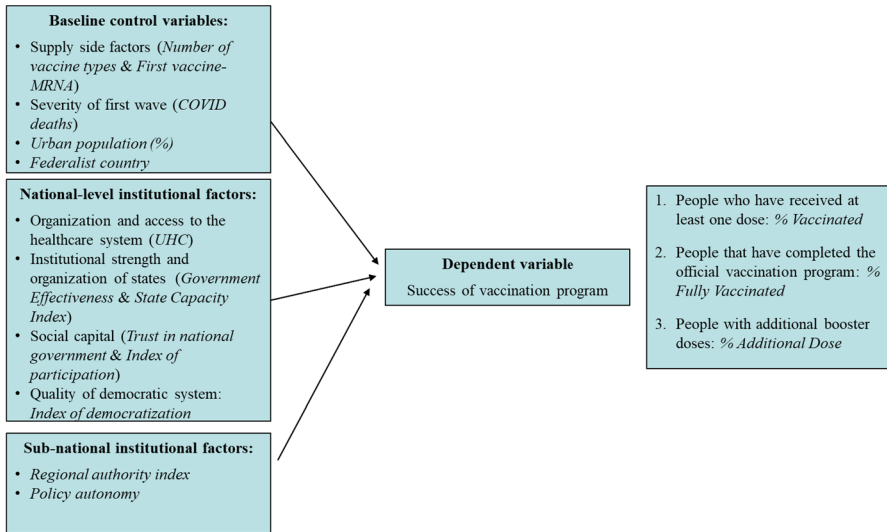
**Baseline control variables:**
- Supply side factors (*Number of vaccine types* & *First vaccine-MRNA*)
- Severity of first wave (*COVID deaths*)
- *Urban population (%)*
- *Federalist country*

**National-level institutional factors:**
- Organization and access to the healthcare system (*UHC*)
- Institutional strength and organization of states (*Government Effectiveness* & *State Capacity Index*)
- Social capital (*Trust in national government* & *Index of participation*)
- Quality of democratic system: *Index of democratization*

**Sub-national institutional factors:**
- *Regional authority index*
- *Policy autonomy*

**Dependent variable**
Success of vaccination program

1. People who have received at least one dose: *% Vaccinated*
2. People that have completed the official vaccination program: *% Fully Vaccinated*
3. People with additional booster doses: *% Additional Dose*